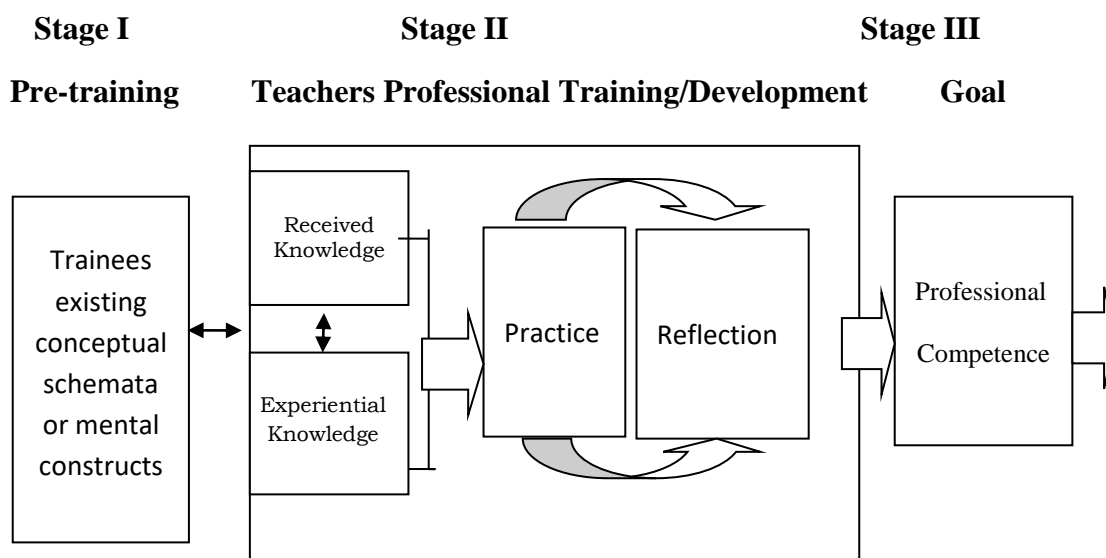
Stage I

Pre-training

Stage II

Teachers Professional Training/Development

Stage III

Goal

Trainees existing conceptual schemata or mental constructs

Received Knowledge

Experiential Knowledge

Practice

Reflection

Professional Competence